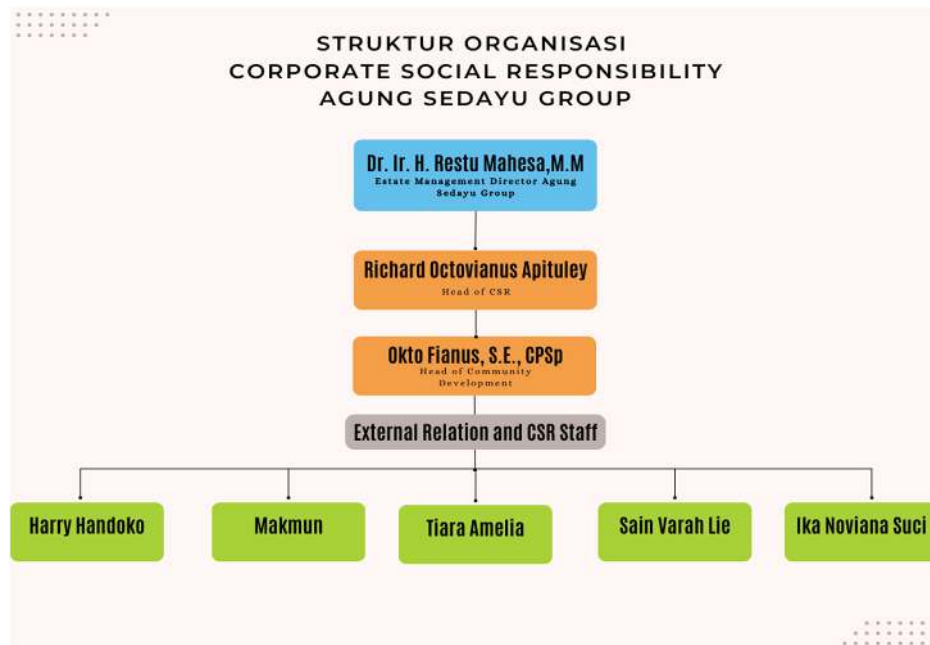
STRUKTUR ORGANISASI
CORPORATE SOCIAL RESPONSIBILITY
AGUNG SEDAYU GROUP

Dr. Ir. H. Restu Mahesa,M.M
Estate Management Director Agung Sedayu Group

Richard Octovianus Apituley
Head of CSR

Okto Fianus, S.E., CPSp
Head of Community Development

External Relation and CSR Staff

Harry Handoko

Makmun

Tiara Amelia

Sain Varah Lie

Ika Noviana Suci